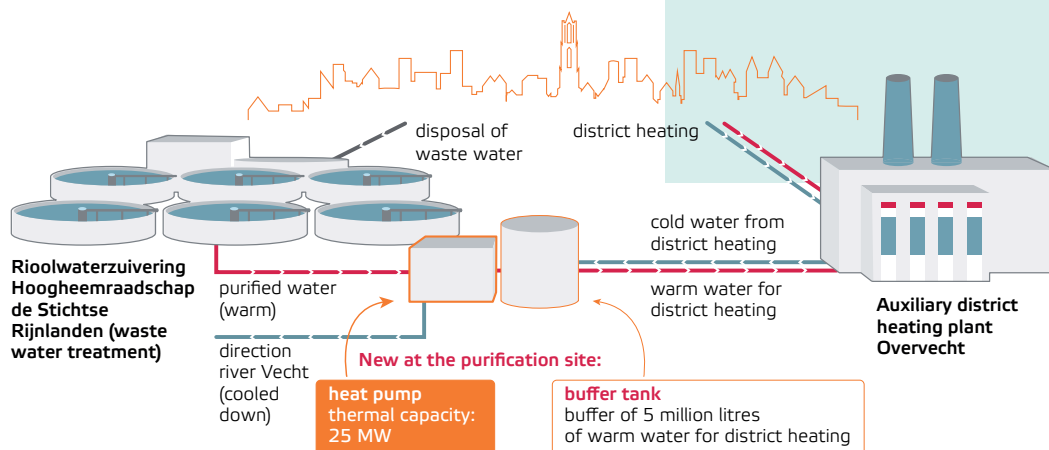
disposal of waste water

district heating

cold water from district heating

warm water for district heating

Rioolwaterzuivering Hoogheemraadschap de Stichtse Rijnlanden (waste water treatment)

purified water (warm)

direction river Vecht (cooled down)

Auxiliary district heating plant Overvecht

New at the purification site:

heat pump
thermal capacity:
25 MW

buffer tank
buffer of 5 million litres of warm water for district heating